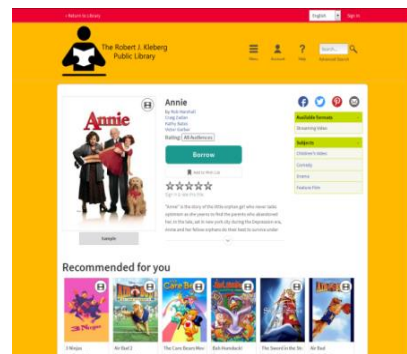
‹ Return to Library

English

Sign In

The Robert J. Kleberg Public Library

Menu

Account

Help

Search...

Advanced Search

Annie

Annie

by Rob Marshall
Craig Zadan
Kathy Bates
Victor Garber

Rating: All Audiences

Borrow

Add to Wish List

Sign in to rate this title

"Annie" is the story of the little orphan girl who never lacks optimism as she yearns to find the parents who abandoned her as a baby, set in new york city during the Depression era. Annie and her fellow orphans do their best to survive under

Sample

Available formats

Streaming Video

Subjects

Children's Video

Comedy

Drama

Feature Film

Recommended for you

3 Ninjas

Air Bud 2

The Care Bears Mov

Bob Homeboy!

The Sword in the St

Air Bud